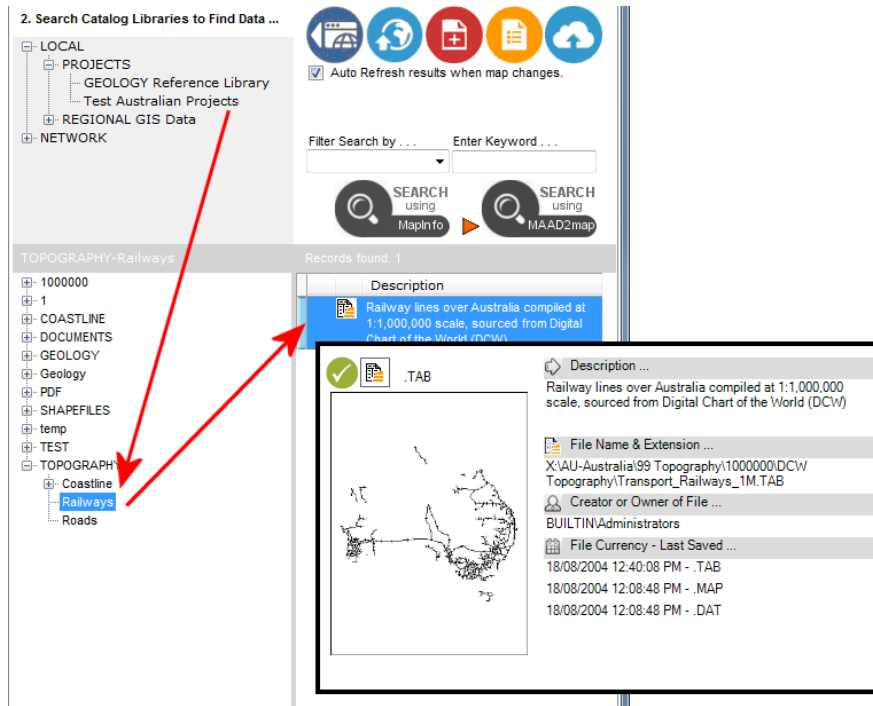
2. Search Catalog Libraries to Find Data ...

LOCAL
PROJECTS
GEOLOGY Reference Library
Test Australian Projects
REGIONAL GIS Data
NETWORK

Auto Refresh results when map changes.

Filter Search by . . .
Enter Keyword . . .

SEARCH using MapInfo
SEARCH using MAAD2map

TOPOGRAPHY-Railways
Records found: 1

1000000
1
COASTLINE
DOCUMENTS
GEOLOGY
Geology
PDF
SHAPEFILES
temp
TEST
TOPOGRAPHY
Coastline
Railways
Roads

Description
Railway lines over Australia compiled at 1:1,000,000 scale, sourced from Digital Chart of the World (DCW)

.TAB

Description ...
Railway lines over Australia compiled at 1:1,000,000 scale, sourced from Digital Chart of the World (DCW)

File Name & Extension ...
X:\AU-Australia\99 Topography\1000000\DCW Topography\Transport_Railways_1M.TAB

Creator or Owner of File ...
BUILTIN\Administrators

File Currency - Last Saved ...
18/08/2004 12:40:08 PM - .TAB
18/08/2004 12:08:48 PM - .MAP
18/08/2004 12:08:48 PM - .DAT